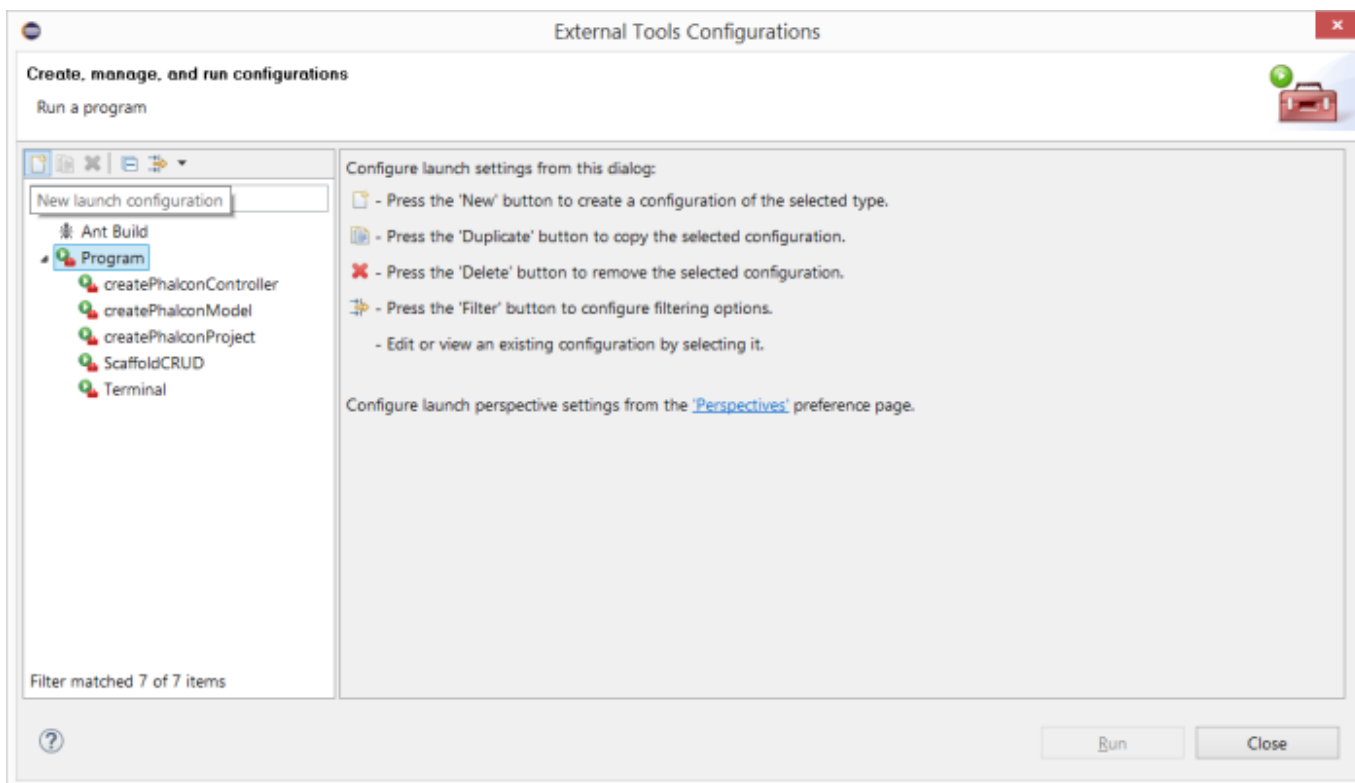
External Tools Configurations

Create, manage, and run configurations

Run a program

New launch configuration

Ant Build
Program
createPhalconController
createPhalconModel
createPhalconProject
ScaffoldCRUD
Terminal

Filter matched 7 of 7 items

Configure launch settings from this dialog:

- Press the 'New' button to create a configuration of the selected type.

- Press the 'Duplicate' button to copy the selected configuration.

- Press the 'Delete' button to remove the selected configuration.

- Press the 'Filter' button to configure filtering options.

- Edit or view an existing configuration by selecting it.

Configure launch perspective settings from the 'Perspectives' preference page.

Run

Close